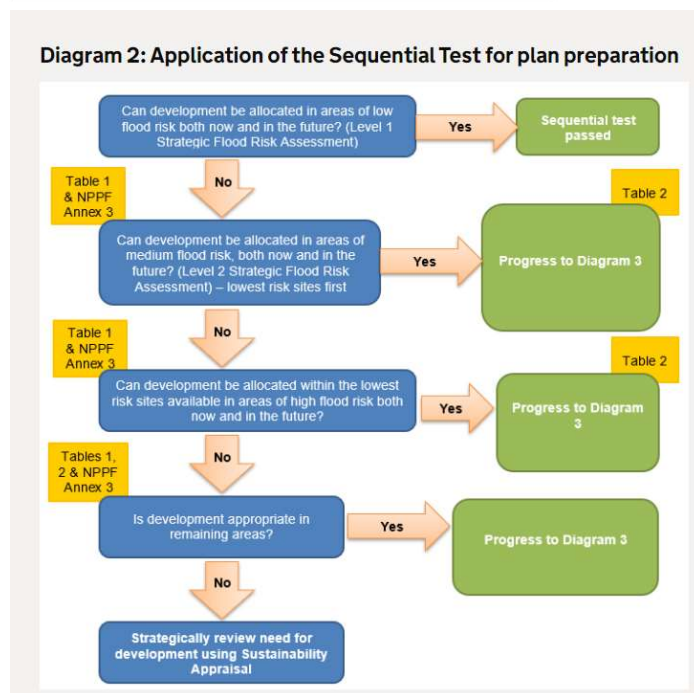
Diagram 2: Application of the Sequential Test for plan preparation

Can development be allocated in areas of low flood risk both now and in the future? (Level 1 Strategic Flood Risk Assessment)

Yes

Sequential test passed

Table 1 & NPPF Annex 3

No

Table 2

Can development be allocated in areas of medium flood risk, both now and in the future? (Level 2 Strategic Flood Risk Assessment) – lowest risk sites first

Yes

Progress to Diagram 3

Table 1 & NPPF Annex 3

No

Table 2

Can development be allocated within the lowest risk sites available in areas of high flood risk both now and in the future?

Yes

Progress to Diagram 3

Tables 1, 2 & NPPF Annex 3

No

Is development appropriate in remaining areas?

Yes

Progress to Diagram 3

No

Strategically review need for development using Sustainability Appraisal